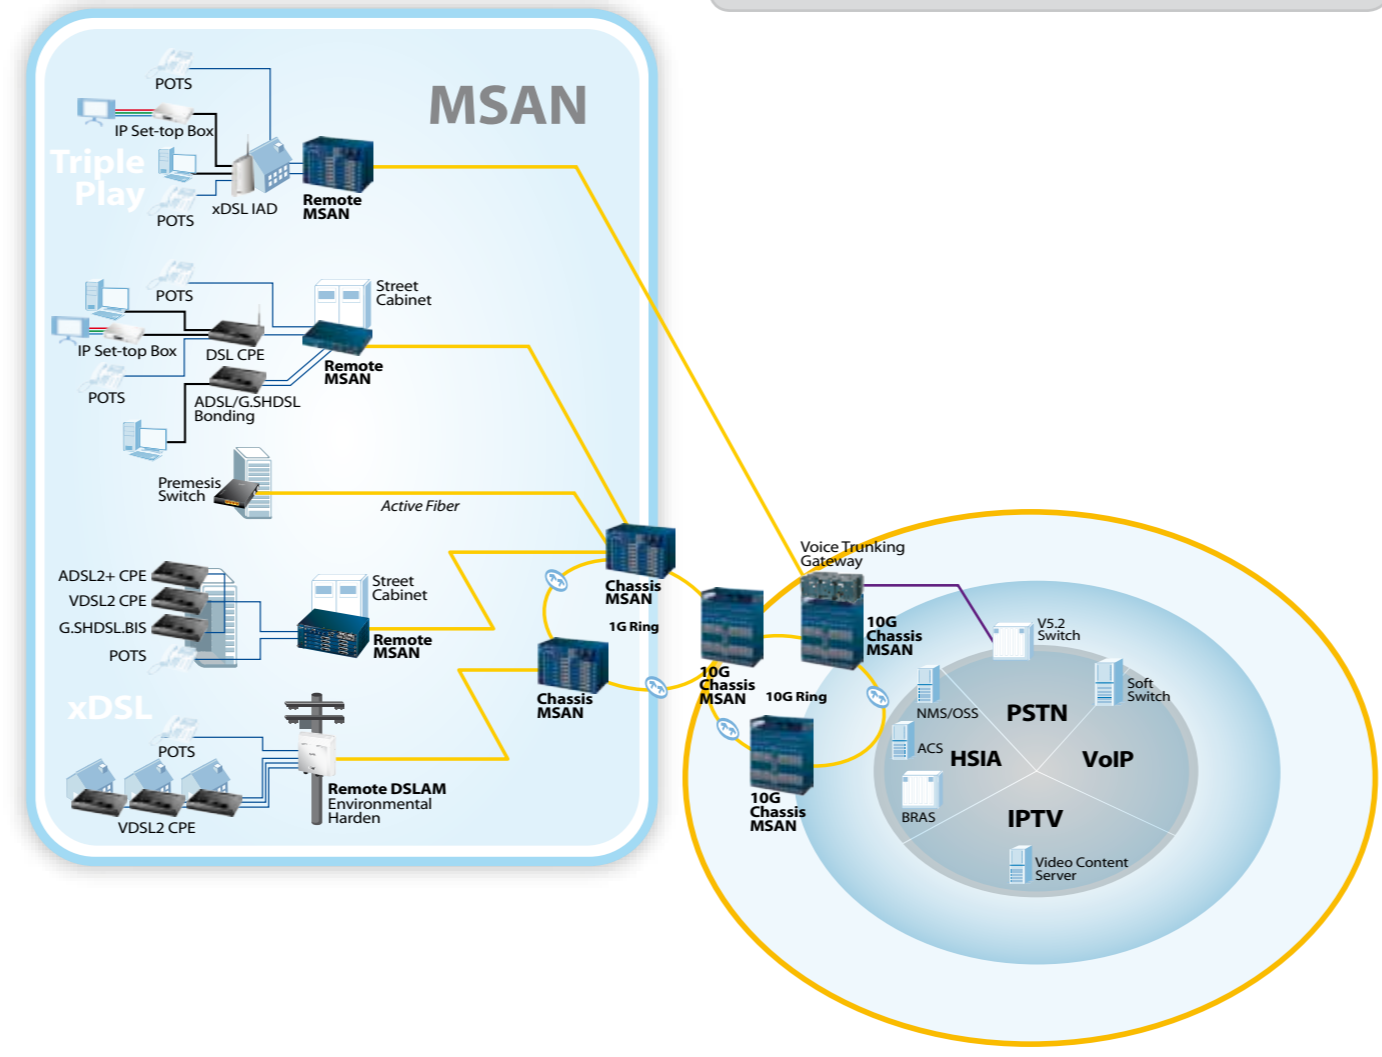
MSAN

Triple Play

POTS

IP Set-top Box

xDSL IAD

POTS

Remote MSAN

POTS

Street Cabinet

IP Set-top Box

DSL CPE

Remote MSAN

POTS

ADSL/G.SHDSL Bonding

Premesis Switch

Active Fiber

ADSL2+ CPE

VDSL2 CPE

G.SHDSL.BIS

POTS

Street Cabinet

Remote MSAN

Chassis MSAN

1G Ring

Chassis MSAN

xDSL

POTS

VDSL2 CPE

Remote DSLAM Environmental Harden

10G Chassis MSAN

10G Ring

Voice Trunking Gateway

10G Chassis MSAN

10G Chassis MSAN

V5.2 Switch

Soft Switch

NMS/OSS

PSTN

ACS

HSIA

VoIP

BRAS

IPTV

Video Content Server